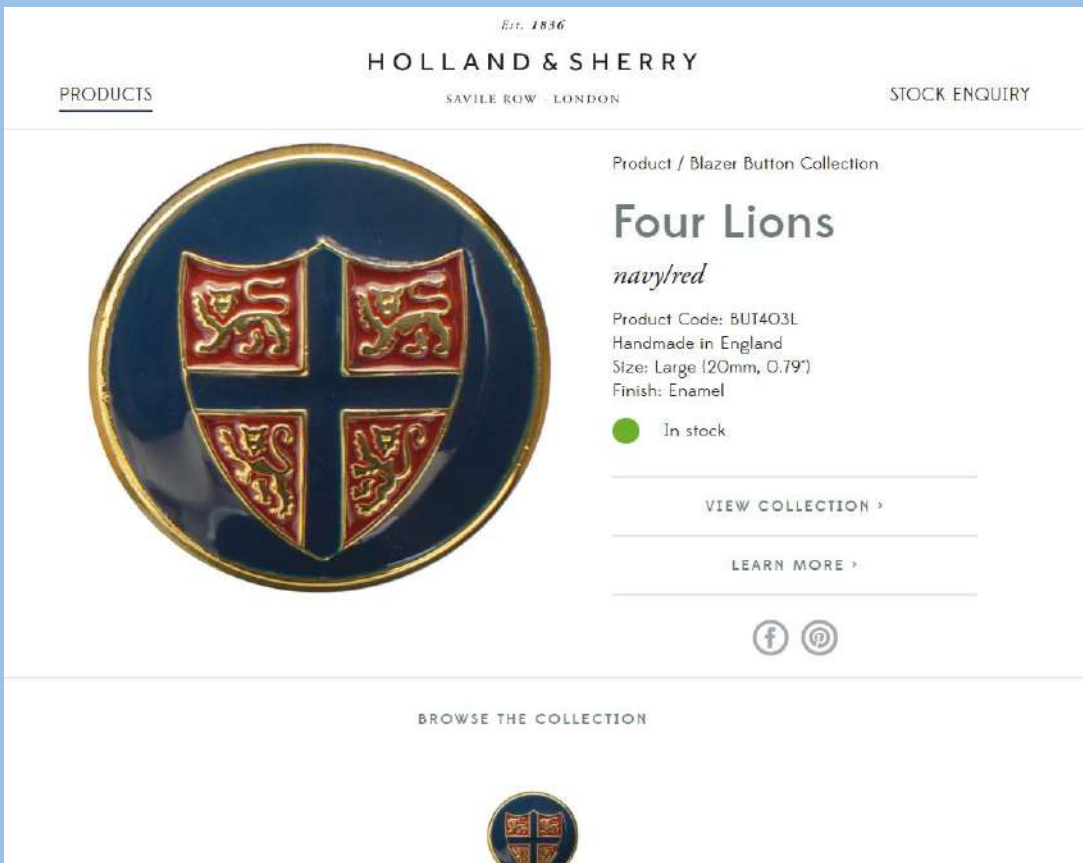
Est. 1836

HOLLAND & SHERRY

SAVILE ROW · LONDON

PRODUCTS

STOCK ENQUIRY

Product / Blazer Button Collection

Four Lions

navy/red

Product Code: BUT403L
Handmade in England
Size: Large (20mm, 0.79")
Finish: Enamel

In stock

VIEW COLLECTION ›

LEARN MORE ›

BROWSE THE COLLECTION